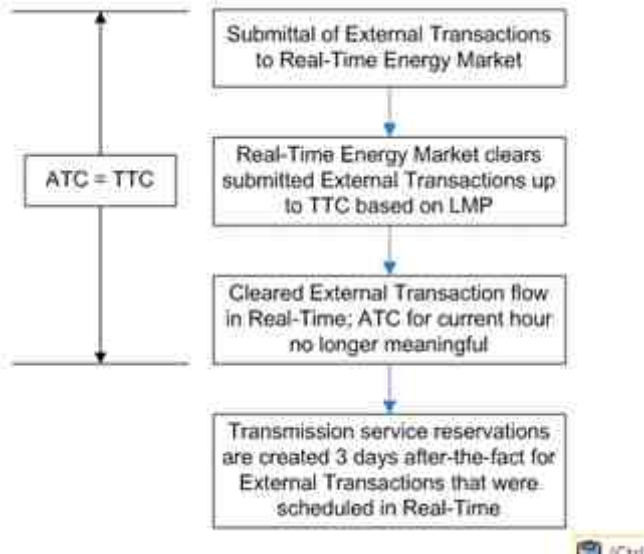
ATC = TTC

Submittal of External Transactions to Real-Time Energy Market

Real-Time Energy Market clears submitted External Transactions up to TTC based on LMP

Cleared External Transaction flow in Real-Time; ATC for current hour no longer meaningful

Transmission service reservations are created 3 days after-the-fact for External Transactions that were scheduled in Real-Time

(Ctrl)